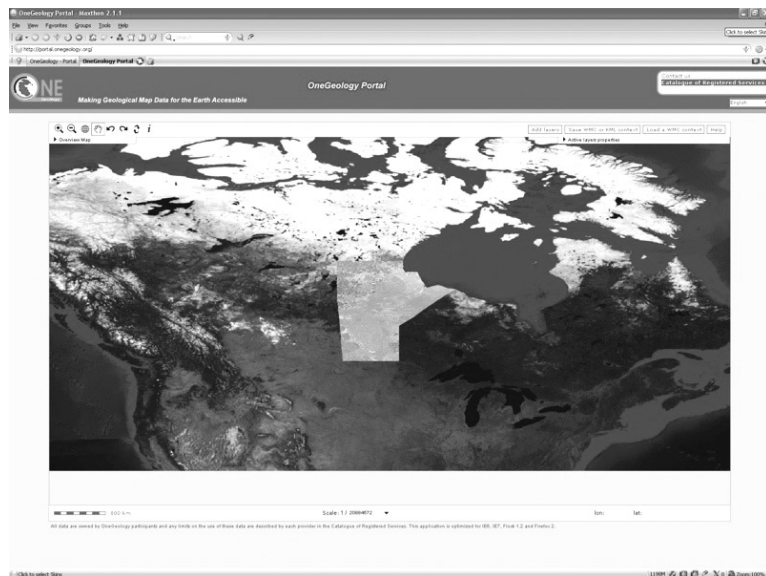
OneGeology Portal - Maxthon 2.1.1

File View Favorites Groups Tools Help

Click to select Skin

http://portal.onegeology.org/

OneGeology Portal | OneGeology Portal

NE

OneGeology Portal

Making Geological Map Data for the Earth Accessible

Contact us

Catalogue of Registered Services

English

Add layers | Save WMC or KML context | Load a WMC context | Help

Overview Map

Active layers properties

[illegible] km

Scale : 1 / 20664672

lon: lat:

All data are owned by OneGeology participants and any limits on the use of these data are described by each provider in the Catalogue of Registered Services. This application is optimized for IE6, IE7, Flash 1.2 and Firefox 2.

Click to select Skin

Zoom 100%